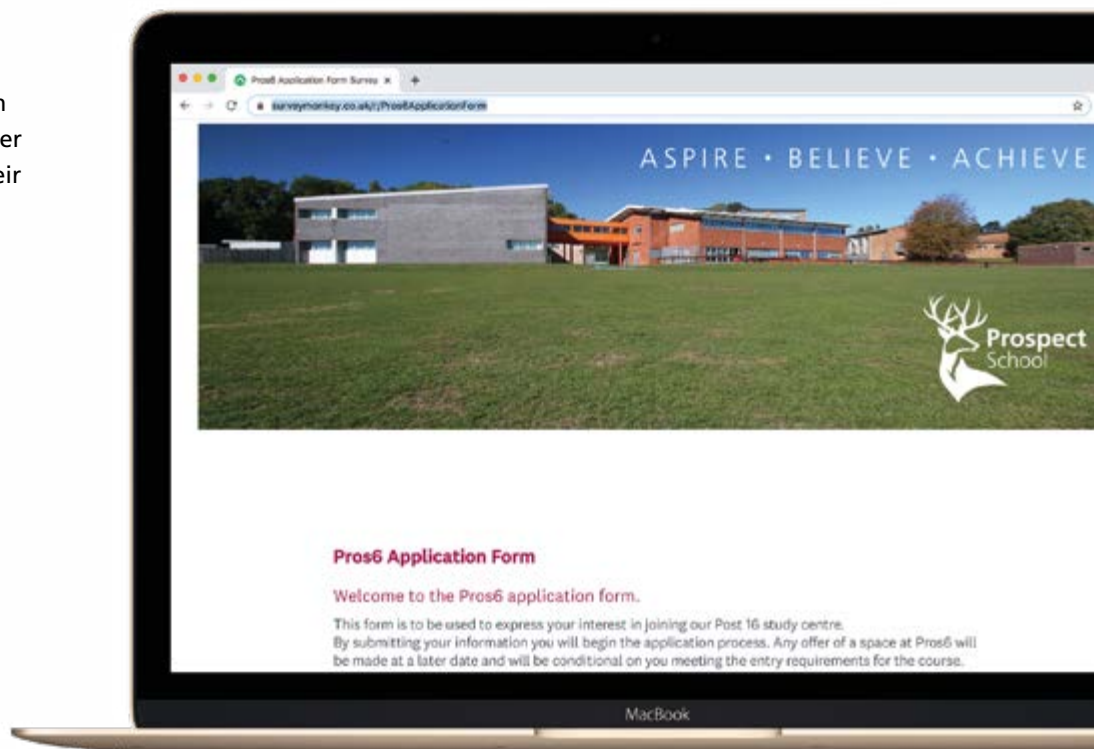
n
er
eir

Pros6 Application Form Survey ×

surveymonkey.co.uk/r/Pros6ApplicationForm

ASPIRE · BELIEVE · ACHIEVE

Prospect School

Pros6 Application Form

Welcome to the Pros6 application form.

This form is to be used to express your interest in joining our Post 16 study centre.
By submitting your information you will begin the application process. Any offer of a space at Pros6 will be made at a later date and will be conditional on you meeting the entry requirements for the course.

MacBook